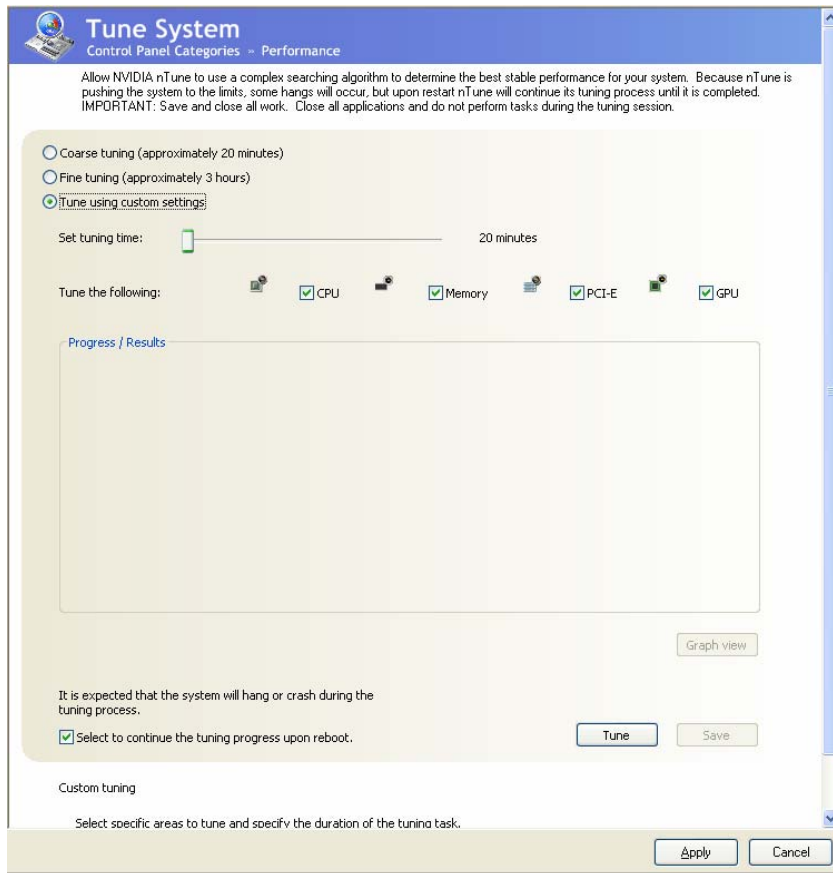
Tune System
Control Panel Categories » Performance

Allow NVIDIA nTune to use a complex searching algorithm to determine the best stable performance for your system. Because nTune is pushing the system to the limits, some hangs will occur, but upon restart nTune will continue its tuning process until it is completed. IMPORTANT: Save and close all work. Close all applications and do not perform tasks during the tuning session.

Coarse tuning (approximately 20 minutes)

Fine tuning (approximately 3 hours)

Tune using custom settings

Set tuning time:

20 minutes

Tune the following:

CPU

Memory

PCI-E

GPU

Progress / Results

Graph view

It is expected that the system will hang or crash during the tuning process.

Select to continue the tuning progress upon reboot.

Tune

Save

Custom tuning

Select specific areas to tune and specify the duration of the tuning task.

Apply

Cancel